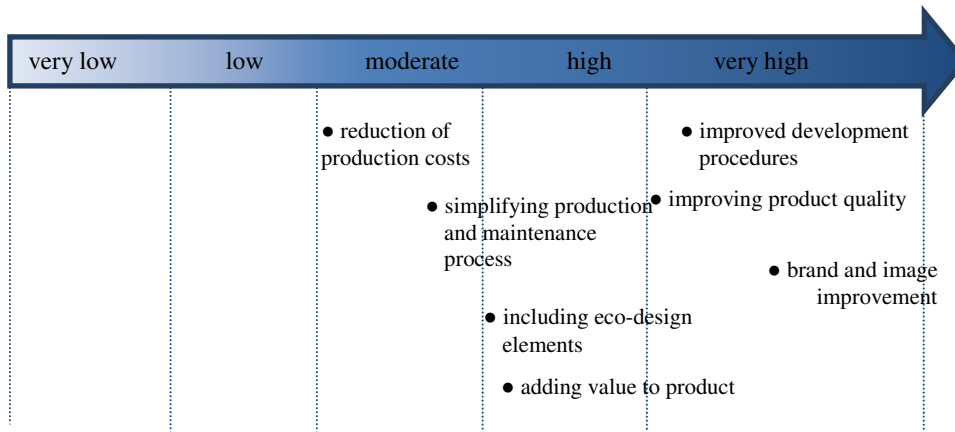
very low low moderate high very high

● reduction of production costs

● improved development procedures

● simplifying production and maintenance process

● improving product quality

● brand and image improvement

● including eco-design elements

● adding value to product